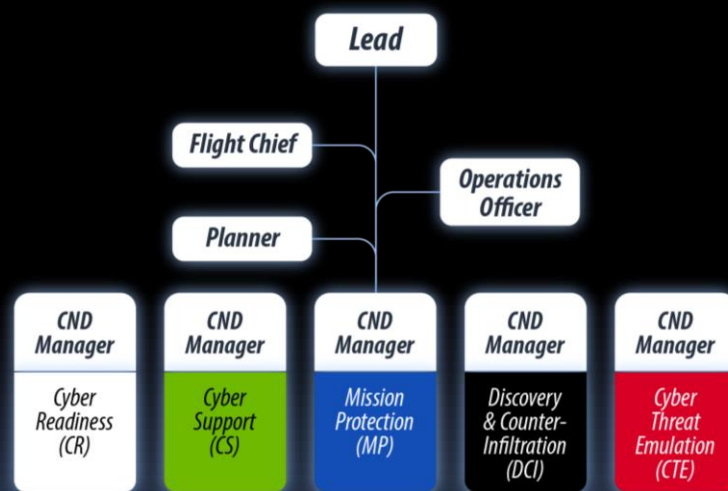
Lead

Flight Chief

Operations Officer

Planner

CND Manager
Cyber Readiness (CR)

CND Manager
Cyber Support (CS)

CND Manager
Mission Protection (MP)

CND Manager
Discovery & Counter-Infiltration (DCI)

CND Manager
Cyber Threat Emulation (CTE)